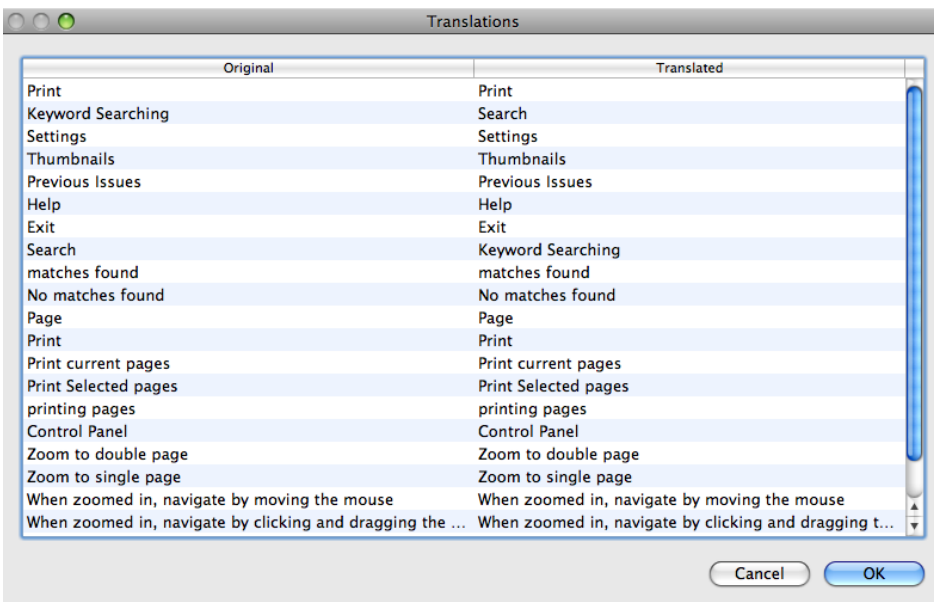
Translations

| Original | Translated |
|---|---|
| Print | Print |
| Keyword Searching | Search |
| Settings | Settings |
| Thumbnails | Thumbnails |
| Previous Issues | Previous Issues |
| Help | Help |
| Exit | Exit |
| Search | Keyword Searching |
| matches found | matches found |
| No matches found | No matches found |
| Page | Page |
| Print | Print |
| Print current pages | Print current pages |
| Print Selected pages | Print Selected pages |
| printing pages | printing pages |
| Control Panel | Control Panel |
| Zoom to double page | Zoom to double page |
| Zoom to single page | Zoom to single page |
| When zoomed in, navigate by moving the mouse | When zoomed in, navigate by moving the mouse |
| When zoomed in, navigate by clicking and dragging the ... | When zoomed in, navigate by clicking and dragging t... |

Cancel
OK